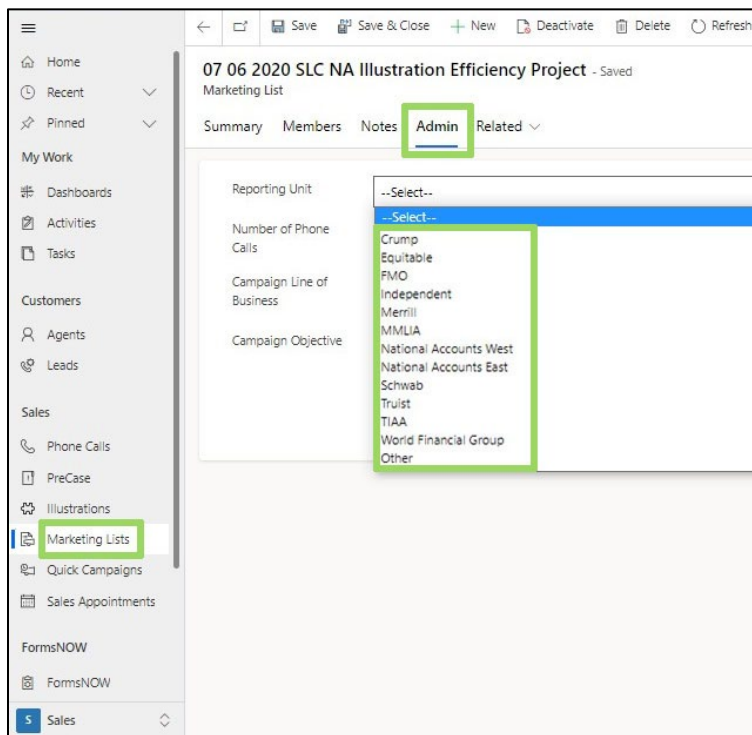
Save   Save & Close   + New   Deactivate   Delete   Refresh

Home
Recent
Pinned
My Work
Dashboards
Activities
Tasks
Customers
Agents
Leads
Sales
Phone Calls
PreCase
Illustrations
Marketing Lists
Quick Campaigns
Sales Appointments
FormsNOW
FormsNOW
S Sales

07 06 2020 SLC NA Illustration Efficiency Project - Saved
Marketing List

Summary   Members   Notes   Admin   Related

Reporting Unit
--Select--
Number of Phone Calls
Campaign Line of Business
Campaign Objective

--Select--
Crump
Equitable
FMO
Independent
Merrill
MMLIA
National Accounts West
National Accounts East
Schwab
Truist
TIAA
World Financial Group
Other